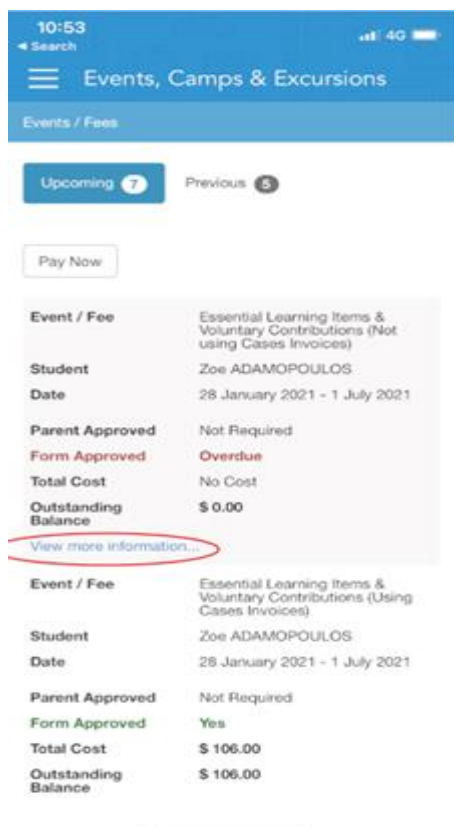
10:53
◂ Search
4G

Events, Camps & Excursions

Events / Fees

Upcoming 7

Previous 5

Pay Now

| | |
|---|---|
| Event / Fee | Essential Learning Items & Voluntary Contributions (Not using Cases Invoices) |
| Student | Zoe ADAMOPOULOS |
| Date | 28 January 2021 - 1 July 2021 |
| Parent Approved | Not Required |
| Form Approved | Overdue |
| Total Cost | No Cost |
| Outstanding Balance | $ 0.00 |

View more information...

| | |
|---|---|
| Event / Fee | Essential Learning Items & Voluntary Contributions (Using Cases Invoices) |
| Student | Zoe ADAMOPOULOS |
| Date | 28 January 2021 - 1 July 2021 |
| Parent Approved | Not Required |
| Form Approved | Yes |
| Total Cost | $ 106.00 |
| Outstanding Balance | $ 106.00 |